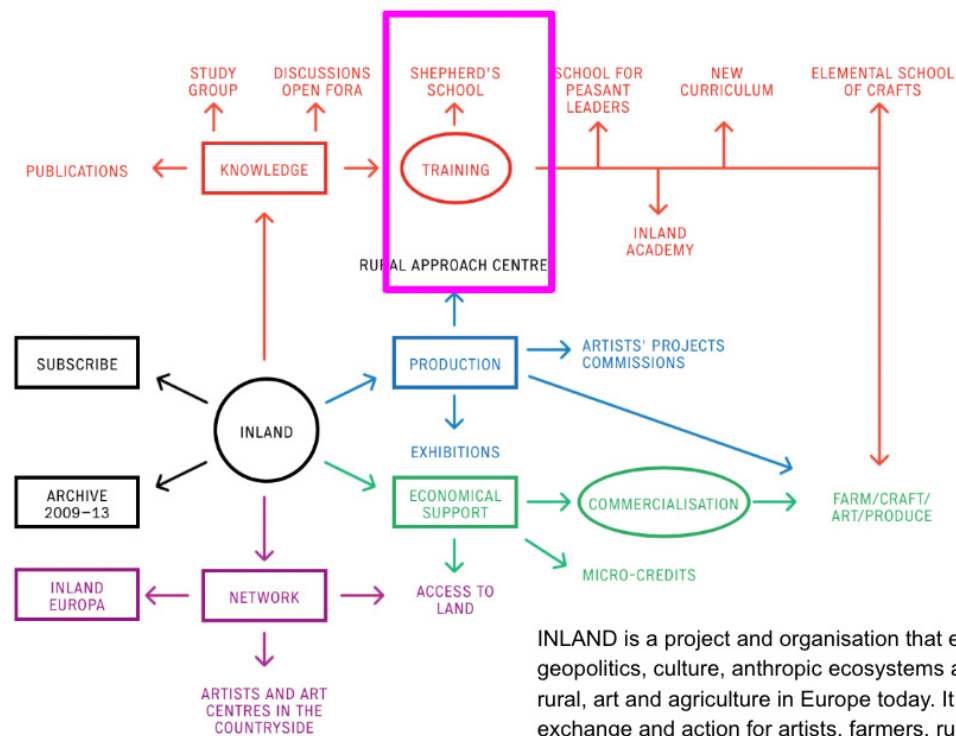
STUDY GROUP

DISCUSSIONS OPEN FORA

SHEPHERD'S SCHOOL

SCHOOL FOR PEASANT LEADERS

NEW CURRICULUM

ELEMENTAL SCHOOL OF CRAFTS

PUBLICATIONS

KNOWLEDGE

TRAINING

INLAND ACADEMY

RURAL APPROACH CENTRE

SUBSCRIBE

PRODUCTION

ARTISTS' PROJECTS COMMISSIONS

INLAND

EXHIBITIONS

ARCHIVE 2009–13

ECONOMICAL SUPPORT

COMMERCIALISATION

FARM/CRAFT/ ART/PRODUCE

MICRO-CREDITS

INLAND EUROPA

NETWORK

ACCESS TO LAND

ARTISTS AND ART CENTRES IN THE COUNTRYSIDE

INLAND is a project and organisation that e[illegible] geopolitics, culture, anthropic ecosystems a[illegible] rural, art and agriculture in Europe today. It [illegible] exchange and action for artists, farmers, ru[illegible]